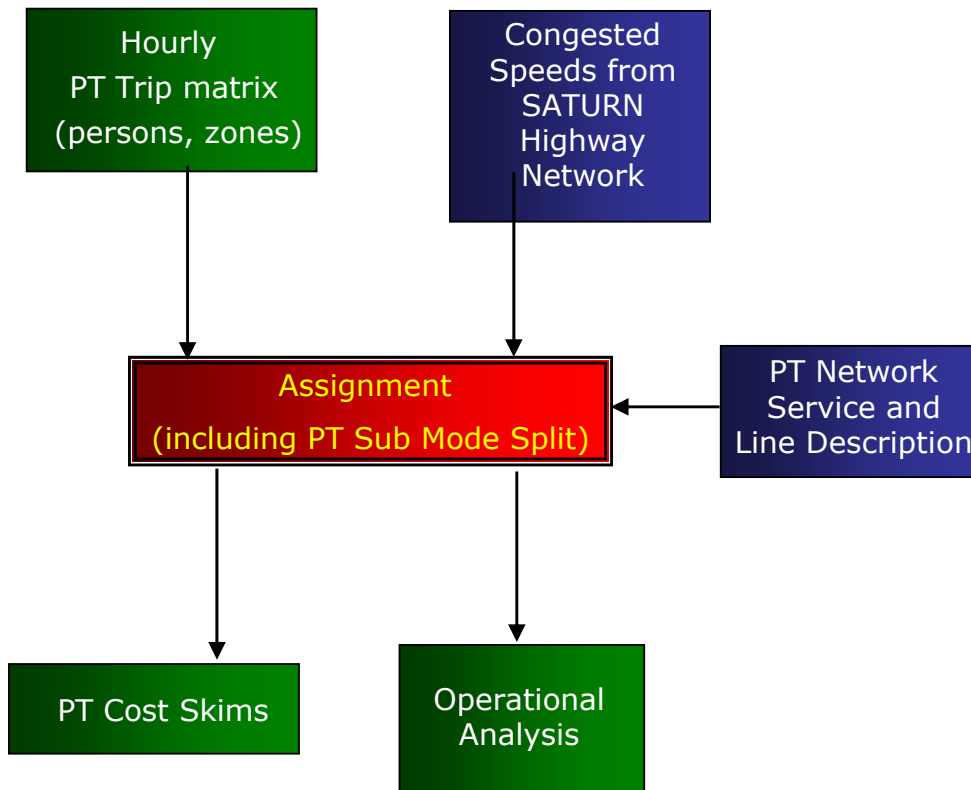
Hourly
PT Trip matrix
(persons, zones)

Congested
Speeds from
SATURN
Highway
Network

Assignment
(including PT Sub Mode Split)

PT Network
Service and
Line Description

PT Cost Skims

Operational
Analysis